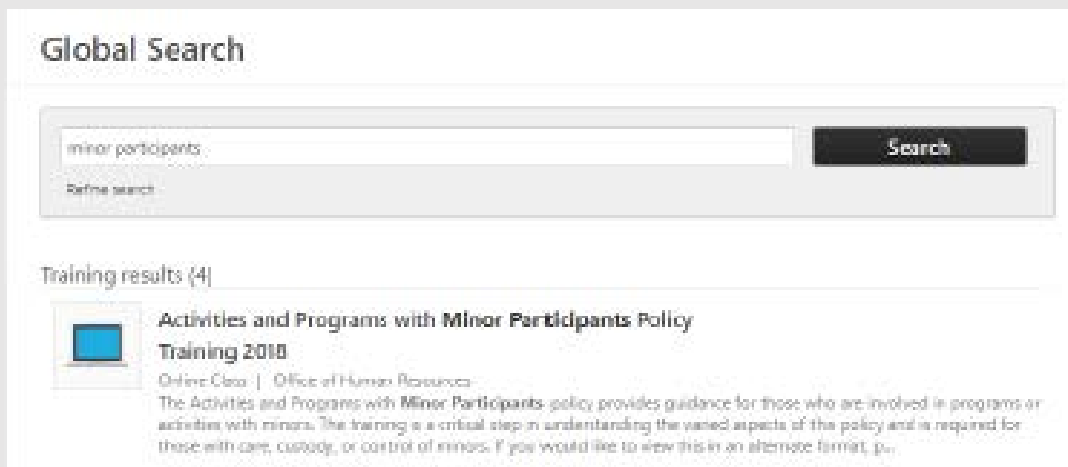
Global Search

minor participants

Search

Refine search

Training results (4)

Activities and Programs with Minor Participants Policy Training 2018

Online Class | Office of Human Resources

The Activities and Programs with Minor Participants policy provides guidance for those who are involved in programs or activities with minors. The training is a critical step in understanding the varied aspects of the policy and is required for those with care, custody, or control of minors. If you would like to view this in an alternate format, p...